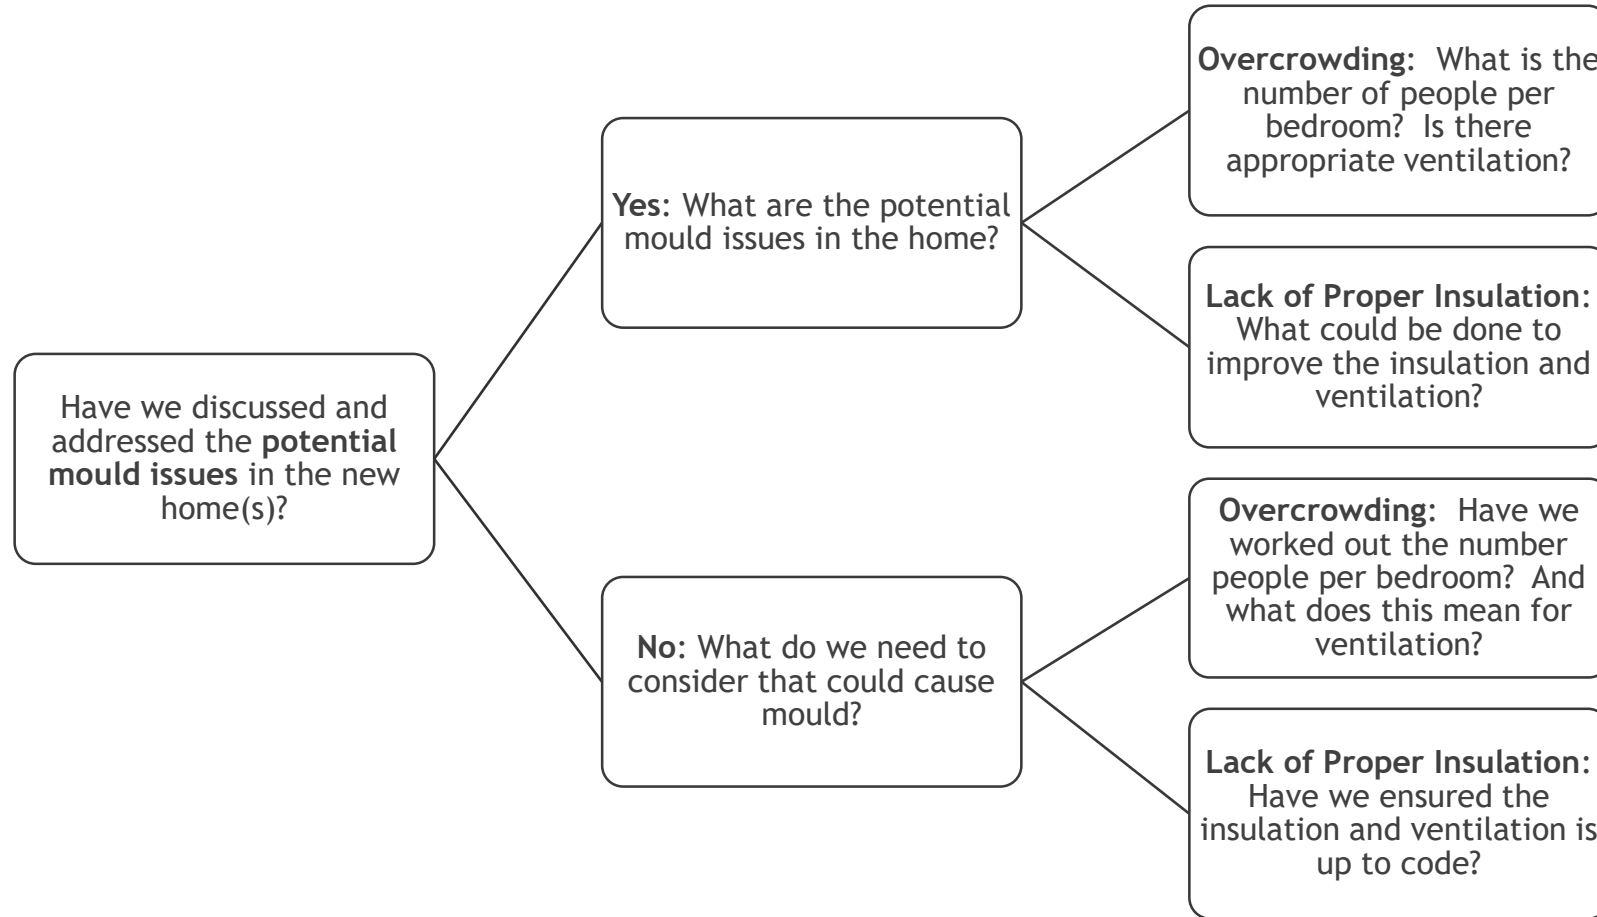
Have we discussed and addressed the **potential mould issues** in the new home(s)?

**Yes**: What are the potential mould issues in the home?

**Overcrowding**: What is the number of people per bedroom? Is there appropriate ventilation?

**Lack of Proper Insulation**: What could be done to improve the insulation and ventilation?

**No**: What do we need to consider that could cause mould?

**Overcrowding**: Have we worked out the number people per bedroom? And what does this mean for ventilation?

**Lack of Proper Insulation**: Have we ensured the insulation and ventilation is up to code?